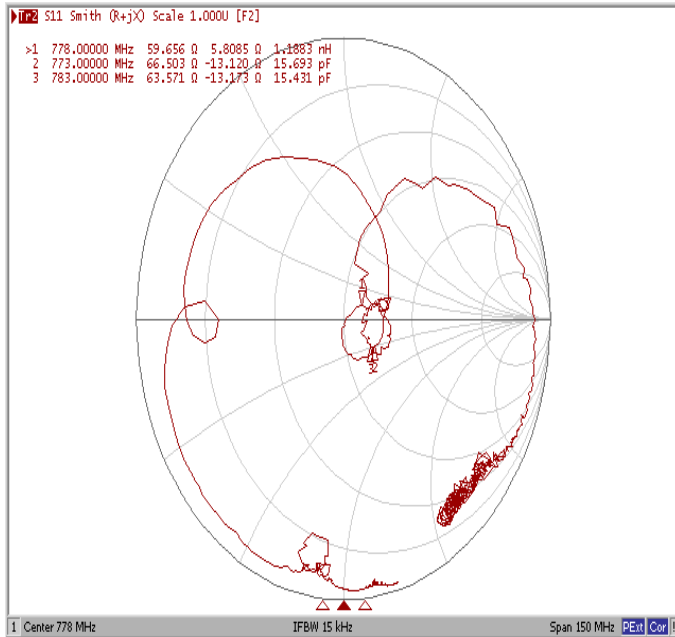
Tr2 S11 Smith (R+jX) Scale 1.000U [F2]

>1 778.00000 MHz 59.656 Ω 5.8085 Ω 1.1883 nH
2 773.00000 MHz 66.503 Ω -13.120 Ω 15.693 pF
3 783.00000 MHz 63.571 Ω -13.173 Ω 15.431 pF

1 Center 778 MHz IFBW 15 kHz Span 150 MHz PExt Cor